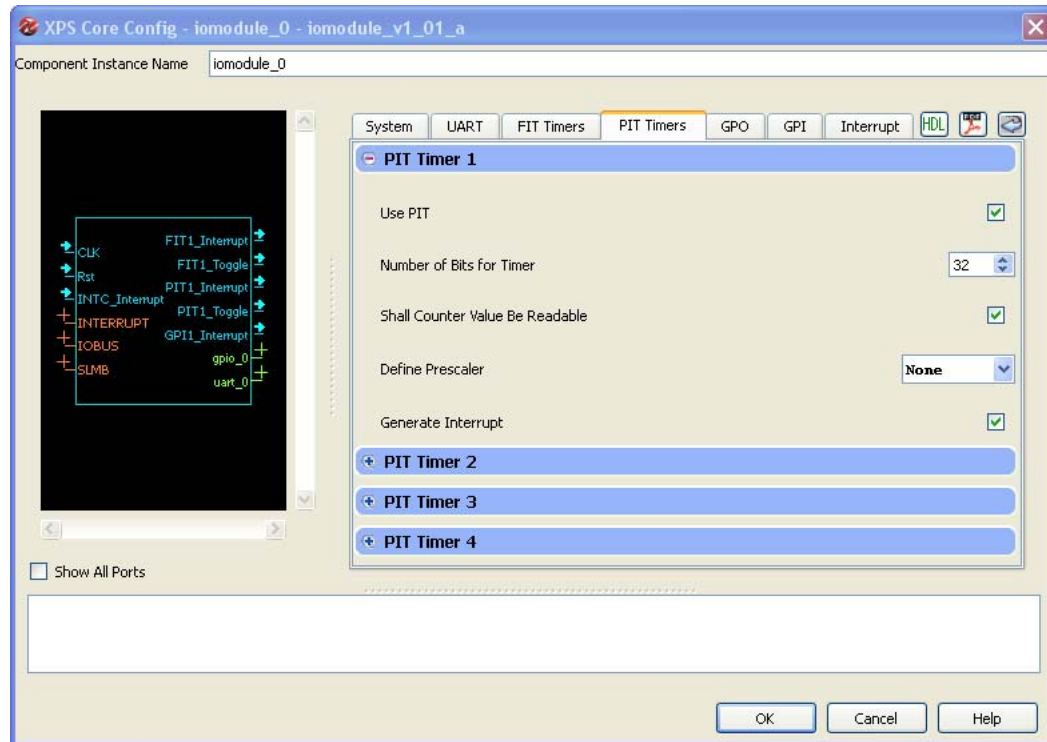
XPS Core Config - iomodule_0 - iomodule_v1_01_a

Component Instance Name iomodule_0

CLK
Rst
INTC_Interrupt
INTERRUPT
IOBUS
SLMB
FIT1_Interrupt
FIT1_Toggle
PIT1_Interrupt
PIT1_Toggle
GPI1_Interrupt
gpio_0
uart_0

Show All Ports

System UART FIT Timers PIT Timers GPO GPI Interrupt HDL

PIT Timer 1

Use PIT

Number of Bits for Timer 32

Shall Counter Value Be Readable

Define Prescaler None

Generate Interrupt

PIT Timer 2

PIT Timer 3

PIT Timer 4

OK Cancel Help